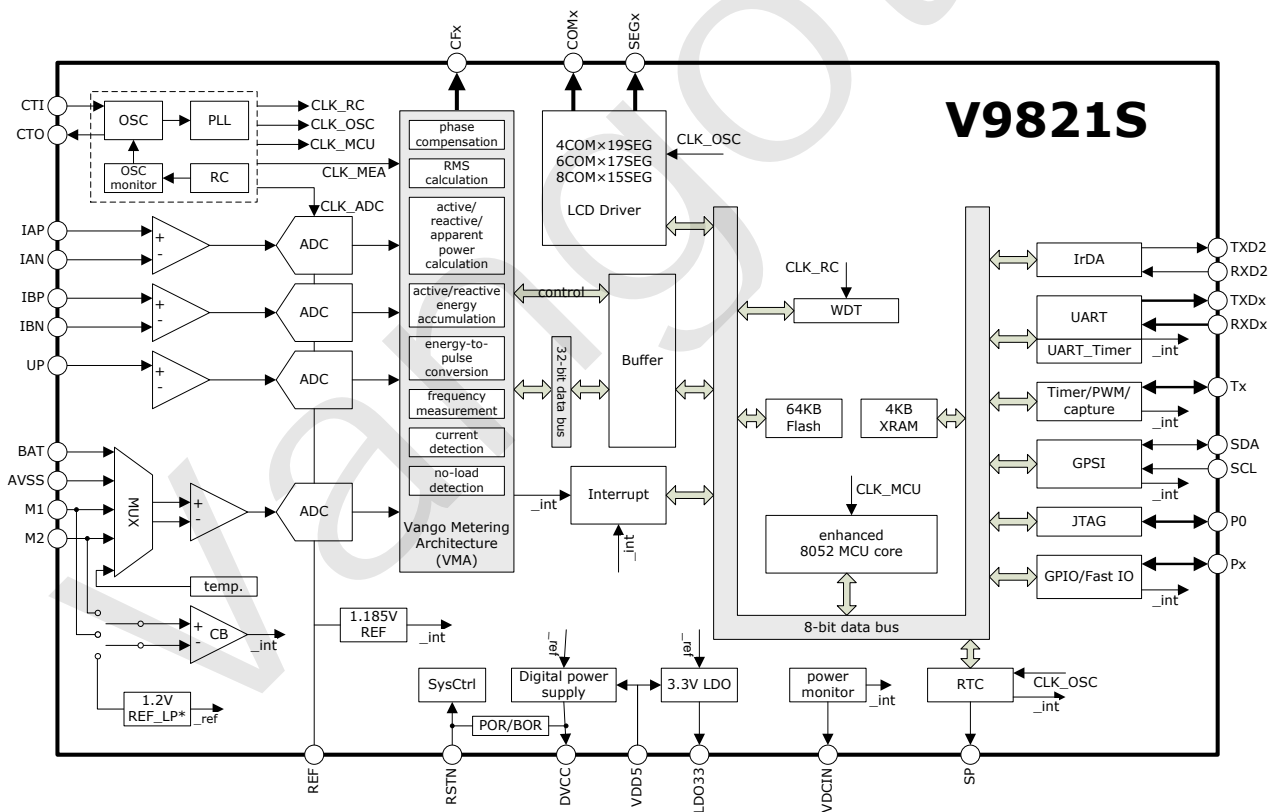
CFx
COMx
SEGx

V9821S

CTI
CTO
OSC
PLL
OSC monitor
RC
CLK_RC
CLK_OSC
CLK_MCU
CLK_MEA
CLK_ADC

phase compensation
RMS calculation
active/ reactive/ apparent power calculation
active/reactive energy accumulation
energy-to-pulse conversion
frequency measurement
current detection
no-load detection
Vango Metering Architecture (VMA)

4COM×19SEG
6COM×17SEG
8COM×15SEG
LCD Driver
CLK_OSC

IAP
IAN
IBP
IBN
UP
ADC
ADC
ADC
ADC
+
-

control
32-bit data bus
Buffer

CLK_RC
WDT
64KB Flash
4KB XRAM
CLK_MCU
enhanced 8052 MCU core
8-bit data bus

Interrupt
_int
_int

IrDA
TXD2
RXD2
UART
UART_Timer
_int
TXDx
RXDx
Timer/PWM/ capture
_int
Tx
GPSI
_int
SDA
SCL
JTAG
P0
GPIO/Fast IO
_int
Px

BAT
AVSS
M1
M2
MUX
temp.
CB
_int
1.185V REF
_int
1.2V REF_LP*
_ref

SysCtrl
POR/BOR
_ref
Digital power supply
_ref
3.3V LDO
power monitor
_int
RTC
CLK_OSC
_int

REF
RSTN
DVCC
VDD5
LDO33
VDCIN
SP